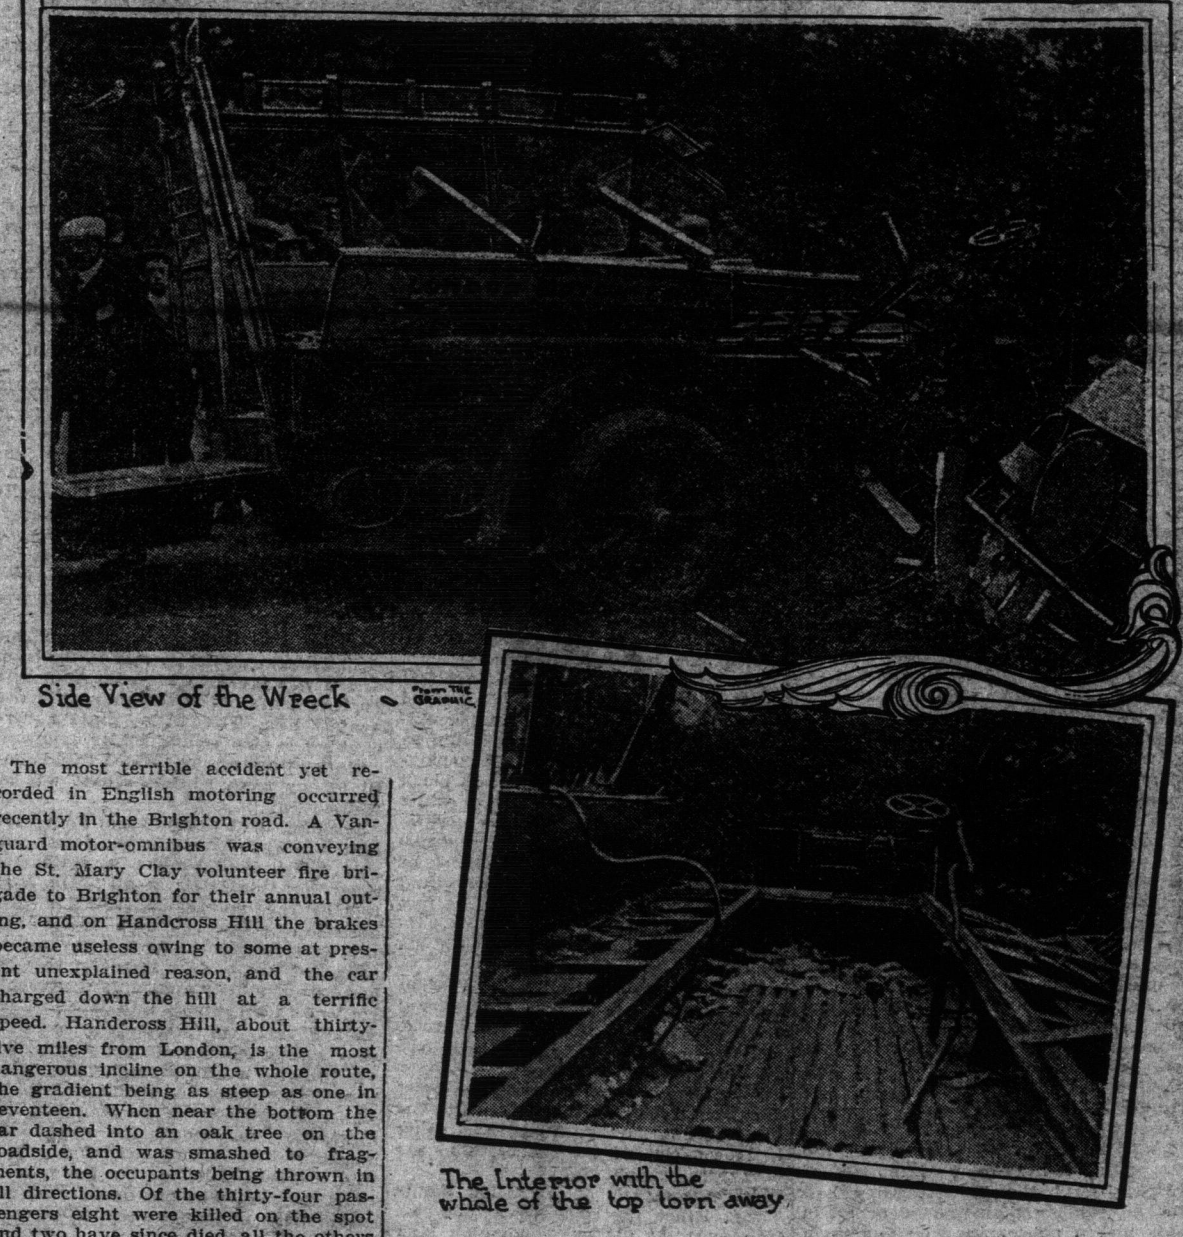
Side View of the Wreck

From THE GRAPHIC

The most terrible accident yet recorded in English motoring occurred recently in the Brighton road. A Vanguard motor-omnibus was conveying the St. Mary Clay volunteer fire brigade to Brighton for their annual outing, and on Handcross Hill the brakes became useless owing to some at present unexplained reason, and the car charged down the hill at a terrific speed. Handcross Hill, about thirty-five miles from London, is the most dangerous incline on the whole route, the gradient being as steep as one in seventeen. When near the bottom the car dashed into an oak tree on the roadside, and was smashed to fragments, the occupants being thrown in all directions. Of the thirty-four passengers eight were killed on the spot and two have since died, all the others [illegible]

The Interior with the whole of the top torn away